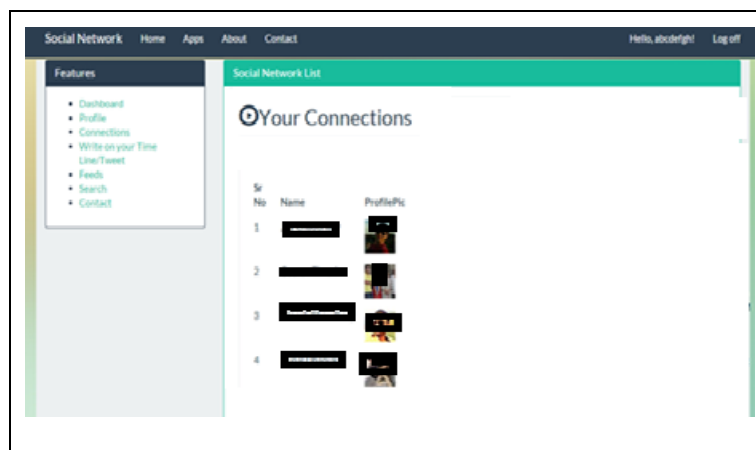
Social Network Home Apps About Contact Hello, abcdefgh! Log off

Features

- Dashboard
- Profile
- Connections
- Write on your Time Line/Tweet
- Feeds
- Search
- Contact

Social Network List

Your Connections

| Sr No | Name | ProfilePic |
|---|---|---|
| 1 | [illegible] | |
| 2 | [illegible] | |
| 3 | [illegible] | |
| 4 | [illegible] | |